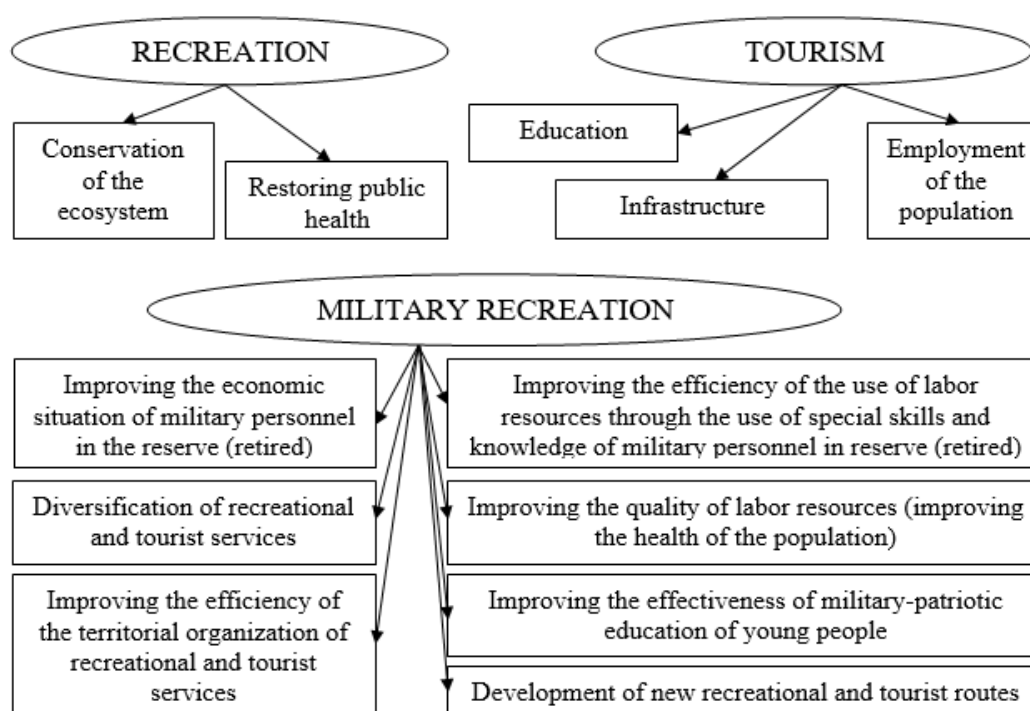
RECREATION

Conservation of the ecosystem

Restoring public health

TOURISM

Education

Infrastructure

Employment of the population

MILITARY RECREATION

Improving the economic situation of military personnel in the reserve (retired)

Diversification of recreational and tourist services

Improving the efficiency of the territorial organization of recreational and tourist services

Improving the efficiency of the use of labor resources through the use of special skills and knowledge of military personnel in reserve (retired)

Improving the quality of labor resources (improving the health of the population)

Improving the effectiveness of military-patriotic education of young people

Development of new recreational and tourist routes